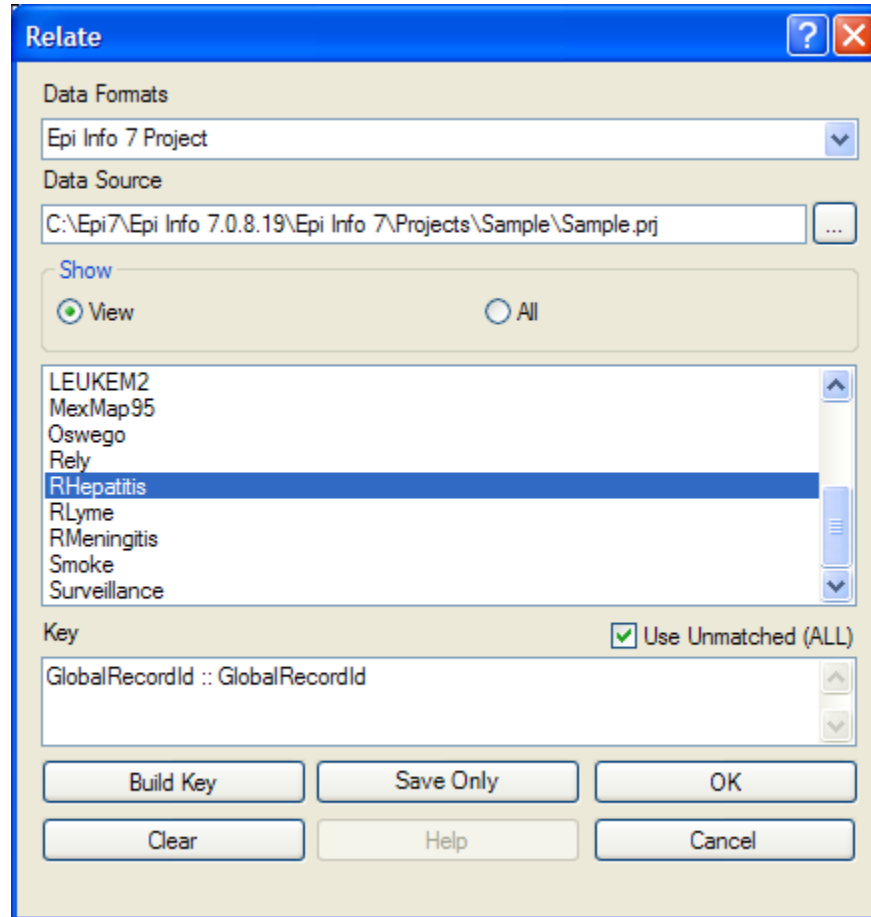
Relate

Data Formats

Epi Info 7 Project

Data Source

C:\Epi7\Epi Info 7.0.8.19\Epi Info 7\Projects\Sample\Sample.prj

...

Show

View

All

LEUKEM2
MexMap95
Oswego
Rely
RHepatitis
RLyme
RMeningitis
Smoke
Surveillance

Key

Use Unmatched (ALL)

GlobalRecordId :: GlobalRecordId

Build Key

Save Only

OK

Clear

Help

Cancel